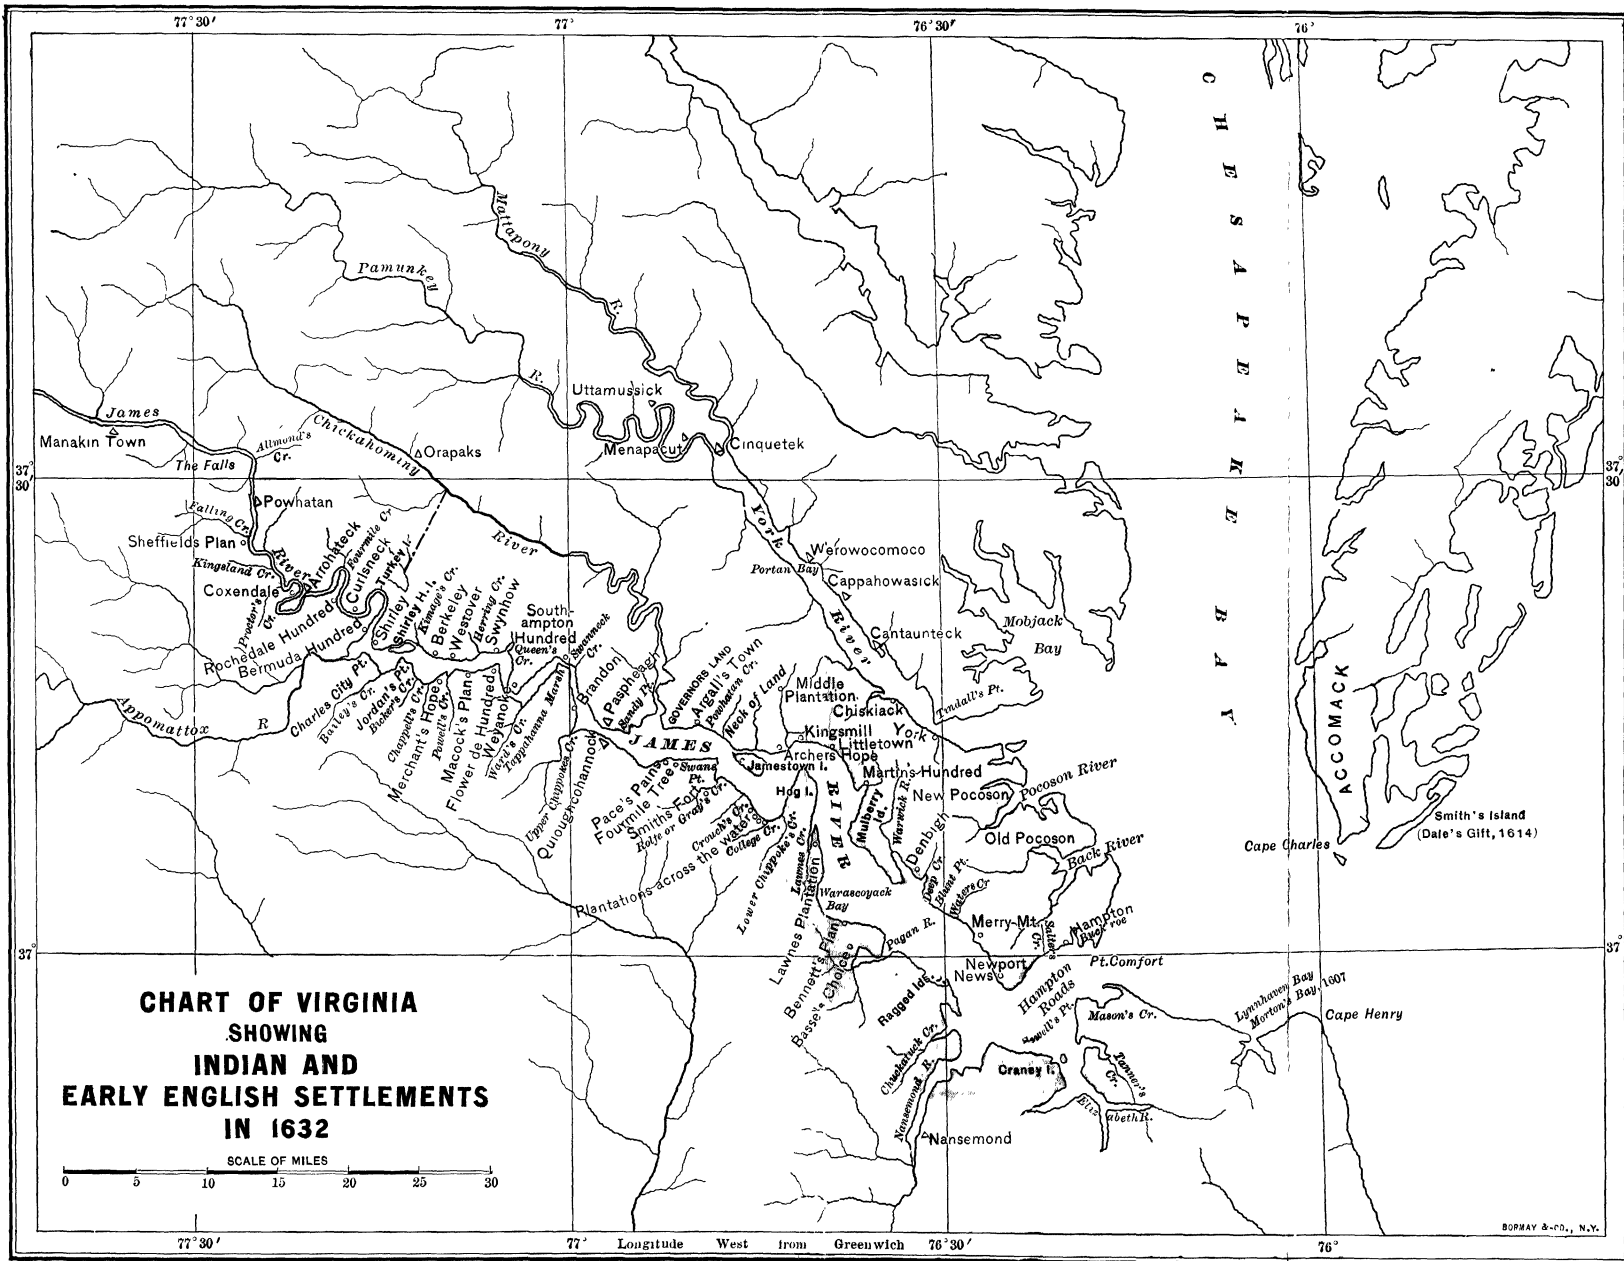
77° 30′
77°
76° 30′
76°

CHESAPEAKE BAY

Mattapony R.
Pamunkey R.
James
Manakin Town
The Falls
Allmond's Cr.
Chickahominy River
Orapaks
Uttamussick
Menapacut
Cinquetek
37° 30′
37° 30′
Powhatan
Falling Cr.
Sheffields Plan
Kingsland Cr.
River
Arrohateck
Fourmile Cr.
Curlsneck
Turkey I.
Coxendale
Proctor's Cr.
Rochedale Hundred
Bermuda Hundred
Shirley
Shirley H.I.
Kimage's Cr.
Berkeley
Westover
Herring Cr.
Swynhow
Southampton Hundred
Queen's Cr.
Weyanoke
Swanneck Cr.
Charles City Pt.
Jordan's Pt.
Bailey's Cr.
Bickers Cr.
Chappell's Cr.
Merchant's Hope
Powell's Cr.
Macock's Plan
Flower de Hundred
Ward's Cr.
Tappahanna Marsh
Appomattox R
Brandon
Paspheagh
Sandy Pt.
GOVERNORS LAND
Argall's Town
Powhatan Cr.
Neck of Land
JAMES
Upper Chippokes Cr.
Quiougcohannock
Pace's Pains
Fourmile Tree
Swans Pt.
Smiths Fort
Rolfe or Gray's Cr.
Crouch's Cr.
College Cr.
Plantations across the water
Jamestown I.
Hog I.
Lower Chippoke's Cr.
Lawnes Cr.
Lawnes Plantation
Warascoyack Bay
Bennett's Plan
Basse's Choice
Pagan R.
Ragged Ids.
Chuckatuck Cr.
Nansemond R.
Nansemond
York River
Werowocomoco
Portan Bay
Cappahowasick
Cantaunteck
Mobjack Bay
Middle Plantation
Chiskiack
York
Tyndall's Pt.
Kingsmill
Littletown
Archers Hope
Martins Hundred
RIVER
Mulberry Id.
Warwick R.
New Pocoson
Pocoson River
Denbigh
Old Pocoson
Deep Cr.
Blunt Pt.
Waters Cr.
Back River
Merry Mt.
Salter's Cr.
Hampton
Buck roe
Newport News
Pt. Comfort
Hampton Roads
Sewell's Pt.
Mason's Cr.
Craney I.
Tanner's Cr.
Elizabeth R.
Lynnhaven Bay
Morton's Bay, 1607
Cape Henry
ACCOMACK
Smith's Island (Dale's Gift, 1614)
Cape Charles
37°
37°

CHART OF VIRGINIA
SHOWING
INDIAN AND
EARLY ENGLISH SETTLEMENTS
IN 1632

SCALE OF MILES
0 5 10 15 20 25 30

77° 30′
77° Longitude West from Greenwich 76° 30′
76°
BORMAY & CO., N.Y.